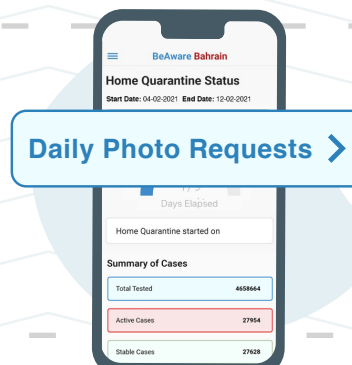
BeAware Bahrain

Home Quarantine Status

Start Date: 04-02-2021 End Date: 12-02-2021

Daily Photo Requests

Days Elapsed

Home Quarantine started on

Summary of Cases

| Total Tested | 4658664 |
|---|---|
| Active Cases | 27954 |
| Stable Cases | 27628 |